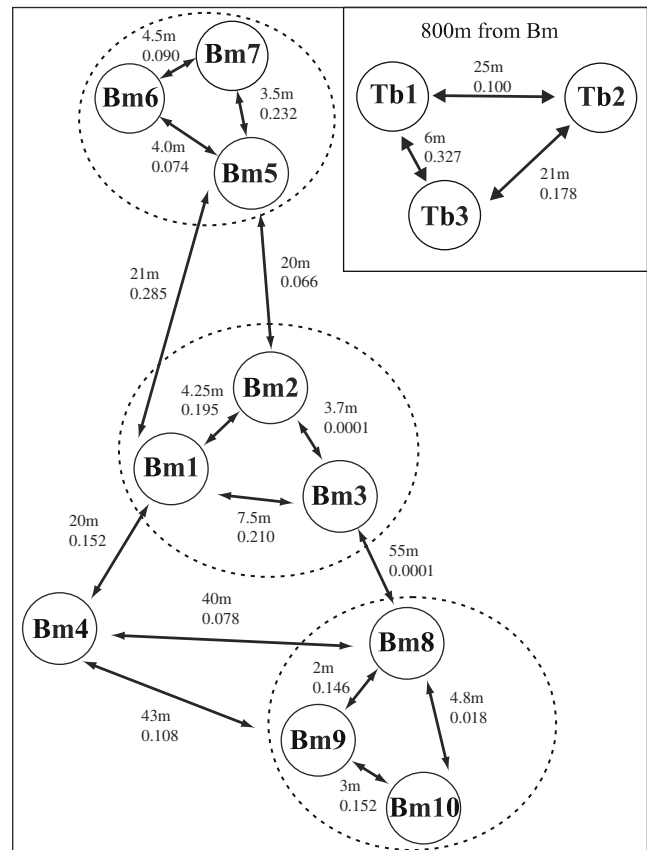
4.5m
0.090

Bm7

Bm6

3.5m
0.232

4.0m
0.074

Bm5

800m from Bm

Tb1

25m
0.100

Tb2

6m
0.327

Tb3

21m
0.178

21m
0.285

20m
0.066

4.25m
0.195

Bm2

3.7m
0.0001

Bm1

Bm3

7.5m
0.210

20m
0.152

55m
0.0001

40m
0.078

Bm4

Bm8

2m
0.146

4.8m
0.018

43m
0.108

Bm9

3m
0.152

Bm10